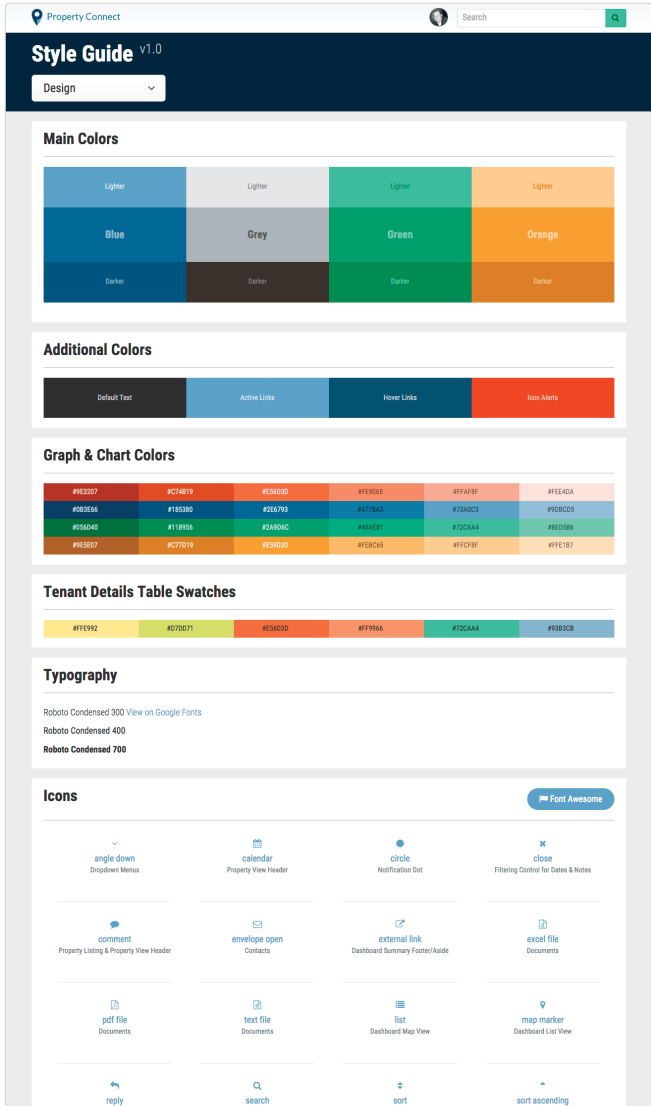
Property Connect

Search

Style Guide v1.0

Design

Main Colors

| Lighter | Lighter | Lighter | Lighter |
|---|---|---|---|
| Blue | Grey | Green | Orange |
| Darker | Darker | Darker | Darker |

Additional Colors

| Default Text | Active Links | Hover Links | Icon Alerts |
|---|---|---|---|

Graph & Chart Colors

| #9E3207 | #C74B19 | #E56D3D | #FE9065 | #FFAF8F | #FEE4DA |
|---|---|---|---|---|---|
| #0B3E66 | #185380 | #2E6793 | #477BA3 | #73A0C3 | #9DBCD5 |
| #056D40 | #118956 | #2A9D6C | #45AE81 | #72CAA4 | #8ED5B6 |
| #9E5E07 | #C77D19 | #E59D3D | #FEBC65 | #FFCF8F | #FFE1B7 |

Tenant Details Table Swatches

| #FFE992 | #D7DD71 | #E56D3D | #FF9966 | #72CAA4 | #93B3CB |
|---|---|---|---|---|---|

Typography

Roboto Condensed 300 View on Google Fonts

Roboto Condensed 400

Roboto Condensed 700

Icons

Font Awesome

angle down
Dropdown Menus

calendar
Property View Header

circle
Notification Dot

close
Filtering Control for Dates & Notes

comment
Property Listing & Property View Header

envelope open
Contacts

external link
Dashboard Summary Footer/Aside

excel file
Documents

pdf file
Documents

text file
Documents

list
Dashboard Map View

map marker
Dashboard List View

reply

search

sort

sort ascending